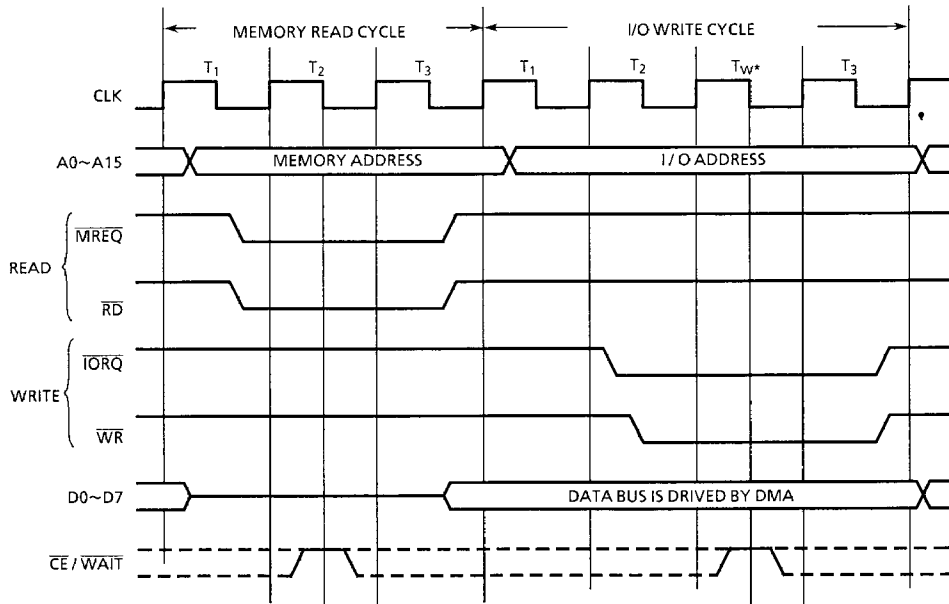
MEMORY READ CYCLE

I/O WRITE CYCLE

$T_1$ $T_2$ $T_3$ $T_1$ $T_2$ $T_W$* $T_3$

CLK

A0~A15 MEMORY ADDRESS I / O ADDRESS

READ $\overline{MREQ}$

$\overline{RD}$

WRITE $\overline{IORQ}$

$\overline{WR}$

D0~D7 DATA BUS IS DRIVED BY DMA

$\overline{CE}$ / $\overline{WAIT}$